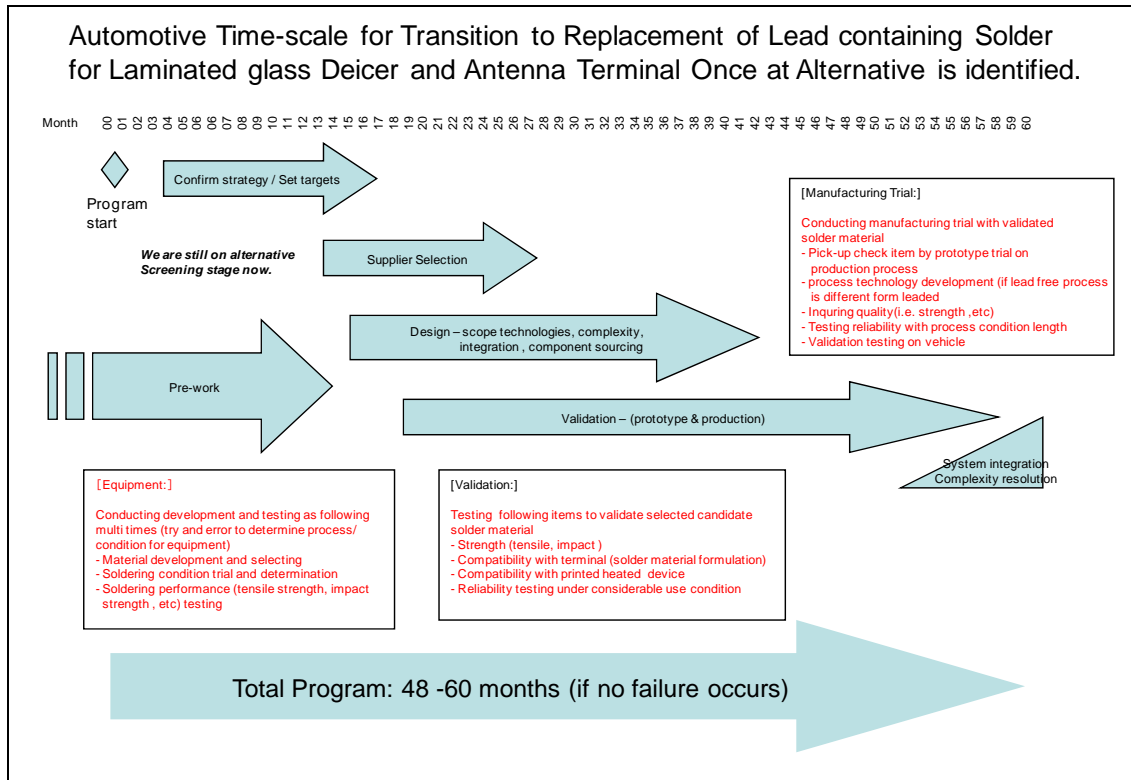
Automotive Time-scale for Transition to Replacement of Lead containing Solder for Laminated glass Deicer and Antenna Terminal Once at Alternative is identified.

Month 00 01 02 03 04 05 06 07 08 09 10 11 12 13 14 15 16 17 18 19 20 21 22 23 24 25 26 27 28 29 30 31 32 33 34 35 36 37 38 39 40 41 42 43 44 45 46 47 48 49 50 51 52 53 54 55 56 57 58 59 60

Program start

Confirm strategy / Set targets

We are still on alternative Screening stage now.

Supplier Selection

Design – scope technologies, complexity, integration , component sourcing

Pre-work

Validation – (prototype & production)

System integration Complexity resolution

[Manufacturing Trial:]

Conducting manufacturing trial with validated solder material
- Pick-up check item by prototype trial on production process
- process technology development (if lead free process is different form leaded
- Inquring quality(i.e. strength ,etc)
- Testing reliability with process condition length
- Validation testing on vehicle

[Equipment:]

Conducting development and testing as following multi times (try and error to determine process/ condition for equipment)
- Material development and selecting
- Soldering condition trial and determination
- Soldering performance (tensile strength, impact strength , etc) testing

[Validation:]

Testing following items to validate selected candidate solder material
- Strength (tensile, impact )
- Compatibility with terminal (solder material formulation)
- Compatibility with printed heated device
- Reliability testing under considerable use condition

Total Program: 48 -60 months (if no failure occurs)